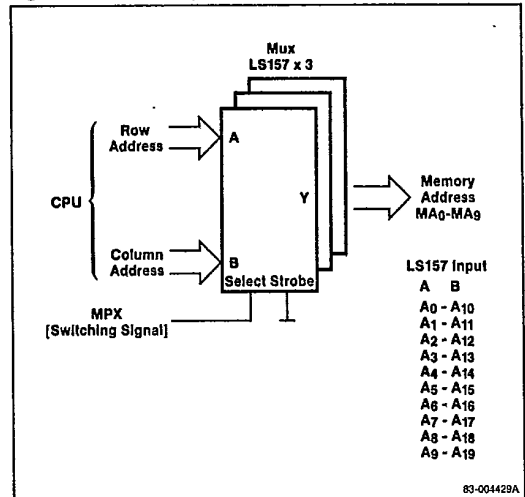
Mux
LS157 x 3

Row Address

A

CPU

Y

Memory Address $MA_0$-$MA_9$

Column Address

B

Select Strobe

MPX [Switching Signal]

LS157 Input

| A | B |
|---|---|
| $A_0$ | $A_{10}$ |
| $A_1$ | $A_{11}$ |
| $A_2$ | $A_{12}$ |
| $A_3$ | $A_{13}$ |
| $A_4$ | $A_{14}$ |
| $A_5$ | $A_{15}$ |
| $A_6$ | $A_{16}$ |
| $A_7$ | $A_{17}$ |
| $A_8$ | $A_{18}$ |
| $A_9$ | $A_{19}$ |

83-004429A